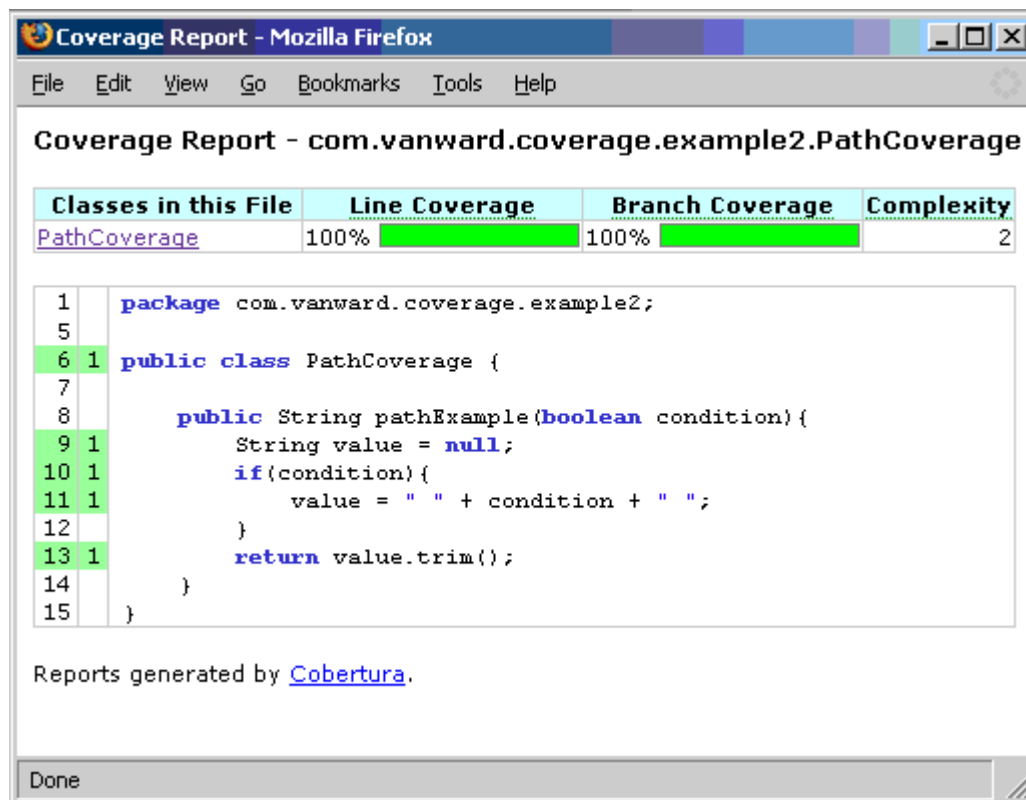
Coverage Report - Mozilla Firefox

File Edit View Go Bookmarks Tools Help

Coverage Report - com.vanward.coverage.example2.PathCoverage

| Classes in this File | Line Coverage | Branch Coverage | Complexity |
|---|---|---|---|
| PathCoverage | 100% | 100% | 2 |

| | | |
|---|---|---|
| 1 | | package com.vanward.coverage.example2; |
| 5 | | |
| 6 | 1 | public class PathCoverage { |
| 7 | | |
| 8 | | public String pathExample(boolean condition){ |
| 9 | 1 | String value = null; |
| 10 | 1 | if(condition){ |
| 11 | 1 | value = " " + condition + " "; |
| 12 | | } |
| 13 | 1 | return value.trim(); |
| 14 | | } |
| 15 | | } |

Reports generated by Cobertura.

Done